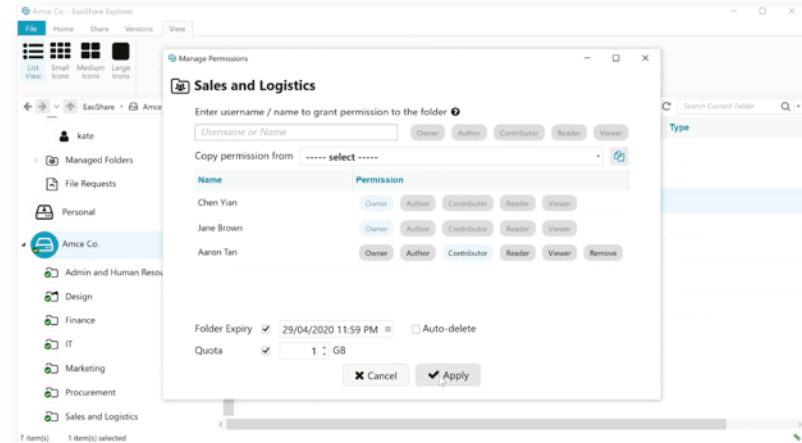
Amce Co. - EasiShare Explorer

File Home Share Versions View

List View Small Icons Medium Icons Large Icons

EasiShare › Amce

kate

Managed Folders

File Requests

Personal

Amce Co.

Admin and Human Resou

Design

Finance

IT

Marketing

Procurement

Sales and Logistics

7 item(s) 1 item(s) selected

Search Current Folder

Type

Manage Permissions

Sales and Logistics

Enter username / name to grant permission to the folder

Username or Name

Owner Author Contributor Reader Viewer

Copy permission from ----- select -----

| Name | Permission |
|---|---|
| Chen Yian | Owner Author Contributor Reader Viewer |
| Jane Brown | Owner Author Contributor Reader Viewer |
| Aaron Tan | Owner Author Contributor Reader Viewer Remove |

Folder Expiry 29/04/2020 11:59 PM Auto-delete

Quota 1 GB

Cancel Apply